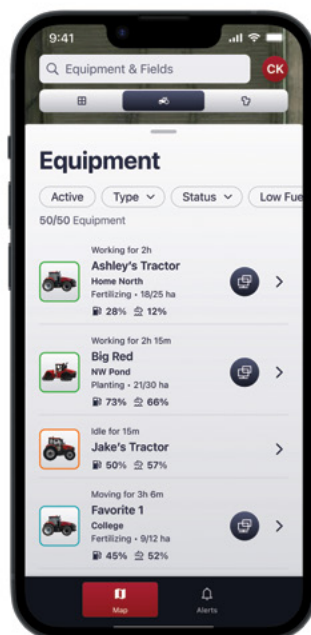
9:41

Equipment & Fields

CK

Equipment

Active Type Status Low Fue

50/50 Equipment

Working for 2h
Ashley's Tractor
Home North
Fertilizing • 18/25 ha
28% 12%

Working for 2h 15m
Big Red
NW Pond
Planting • 21/30 ha
73% 66%

Idle for 15m
Jake's Tractor
50% 57%

Moving for 3h 6m
Favorite 1
College
Fertilizing • 9/12 ha
45% 52%

Map

Alerts